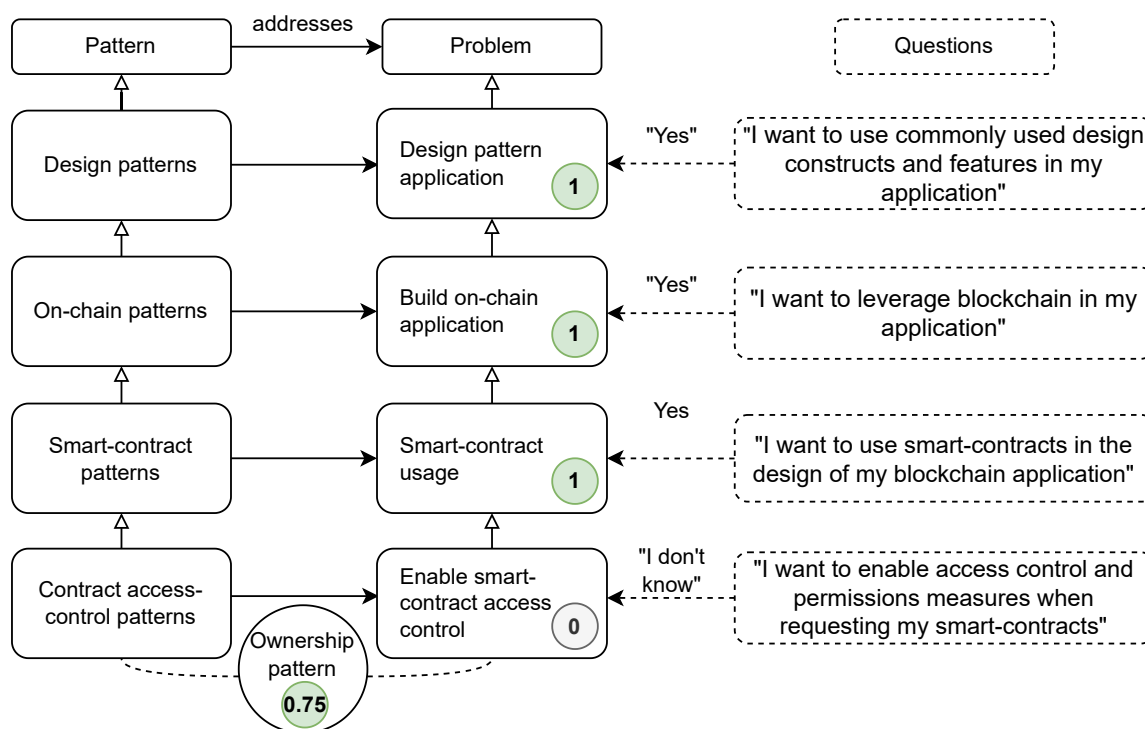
Pattern

addresses

Problem

Questions

Design patterns

Design pattern application

1

"Yes"

"I want to use commonly used design constructs and features in my application"

On-chain patterns

Build on-chain application

1

"Yes"

"I want to leverage blockchain in my application"

Smart-contract patterns

Smart-contract usage

1

Yes

"I want to use smart-contracts in the design of my blockchain application"

Contract access-control patterns

Enable smart-contract access control

0

"I don't know"

"I want to enable access control and permissions measures when requesting my smart-contracts"

Ownership pattern

0.75